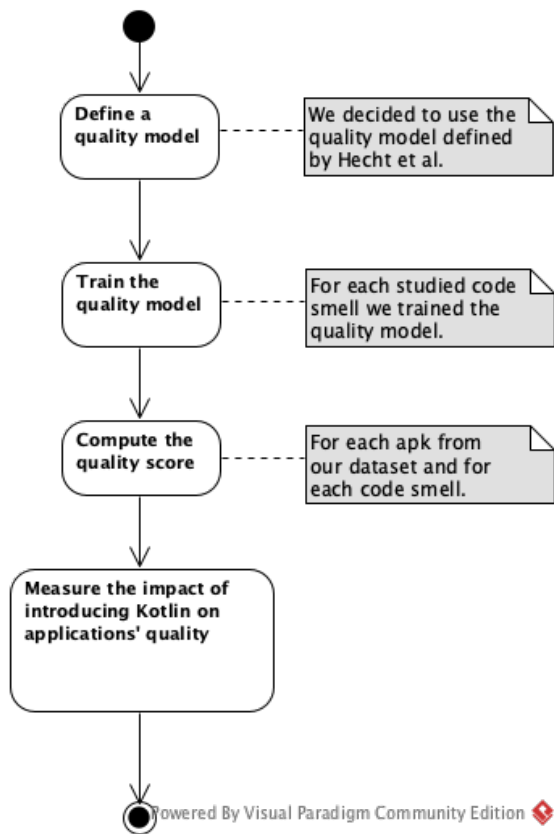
Define a quality model

We decided to use the quality model defined by Hecht et al.

Train the quality model

For each studied code smell we trained the quality model.

Compute the quality score

For each apk from our dataset and for each code smell.

Measure the impact of introducing Kotlin on applications' quality

Powered By Visual Paradigm Community Edition